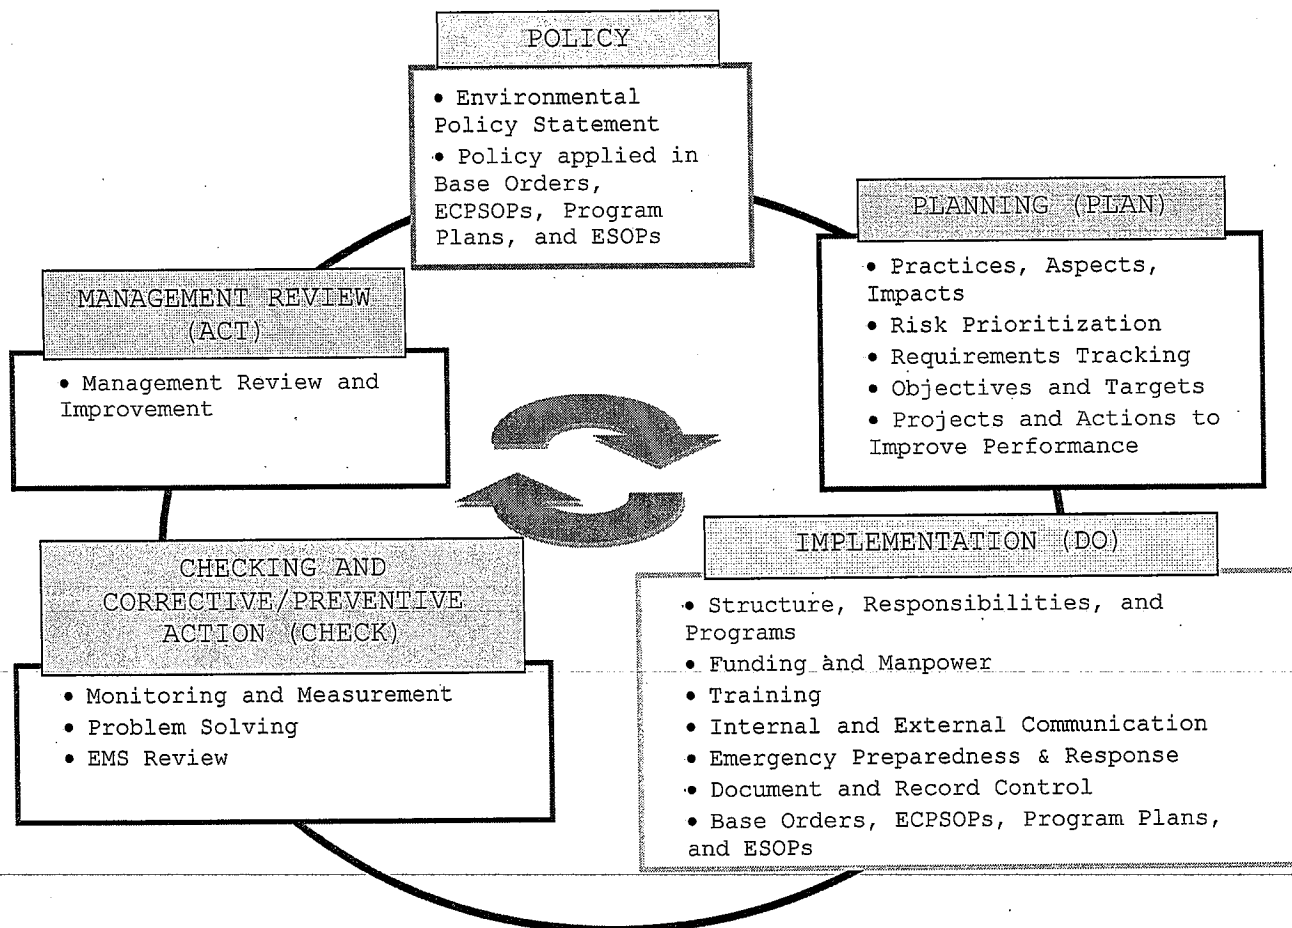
POLICY

• Environmental Policy Statement
• Policy applied in Base Orders, ECPSOPs, Program Plans, and ESOPs

PLANNING (PLAN)

• Practices, Aspects, Impacts
• Risk Prioritization
• Requirements Tracking
• Objectives and Targets
• Projects and Actions to Improve Performance

MANAGEMENT REVIEW (ACT)

• Management Review and Improvement

IMPLEMENTATION (DO)

• Structure, Responsibilities, and Programs
• Funding and Manpower
• Training
• Internal and External Communication
• Emergency Preparedness & Response
• Document and Record Control
• Base Orders, ECPSOPs, Program Plans, and ESOPs

CHECKING AND CORRECTIVE/PREVENTIVE ACTION (CHECK)

• Monitoring and Measurement
• Problem Solving
• EMS Review